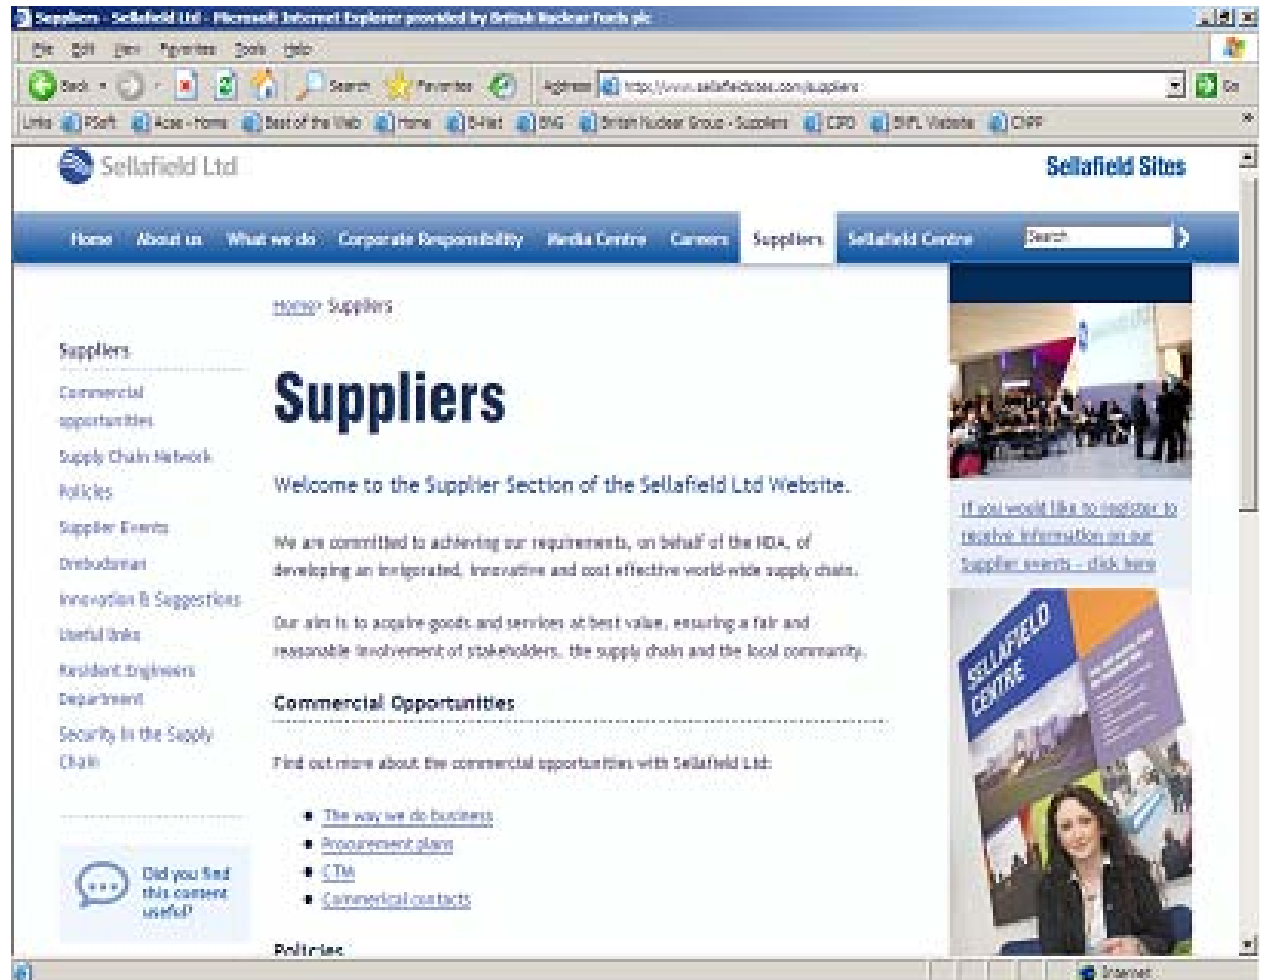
Suppliers - Sellafield Ltd - Microsoft Internet Explorer provided by British Nuclear Fuels plc

File Edit View Favorites Tools Help

Back Search Favorites Address http://www.sellafieldsites.com/suppliers Go

Links RSoft Acas - Home Best of the Web Home B-Net BNG British Nuclear Group - Suppliers CIPD BNFL Website CIPP

Sellafield Ltd

Sellafield Sites

Home About us What we do Corporate Responsibility Media Centre Careers Suppliers Sellafield Centre Search

Home> Suppliers

Suppliers

Commercial opportunities

Supply Chain Network

Policies

Supplier Events

Ombudsman

Innovation & Suggestions

Useful links

Resident Engineers Department

Security in the Supply Chain

Did you find this content useful?

Suppliers

Welcome to the Supplier Section of the Sellafield Ltd Website.

We are committed to achieving our requirements, on behalf of the NDA, of developing an integrated, innovative and cost effective world-wide supply chain.

Our aim is to acquire goods and services at best value, ensuring a fair and reasonable involvement of stakeholders, the supply chain and the local community.

Commercial Opportunities

Find out more about the commercial opportunities with Sellafield Ltd:

- The way we do business
- Procurement plans
- CTM
- Commercial contacts

Policies

If you would like to register to receive information on our Supplier events - click here

SELLAFIELD CENTRE

Internet